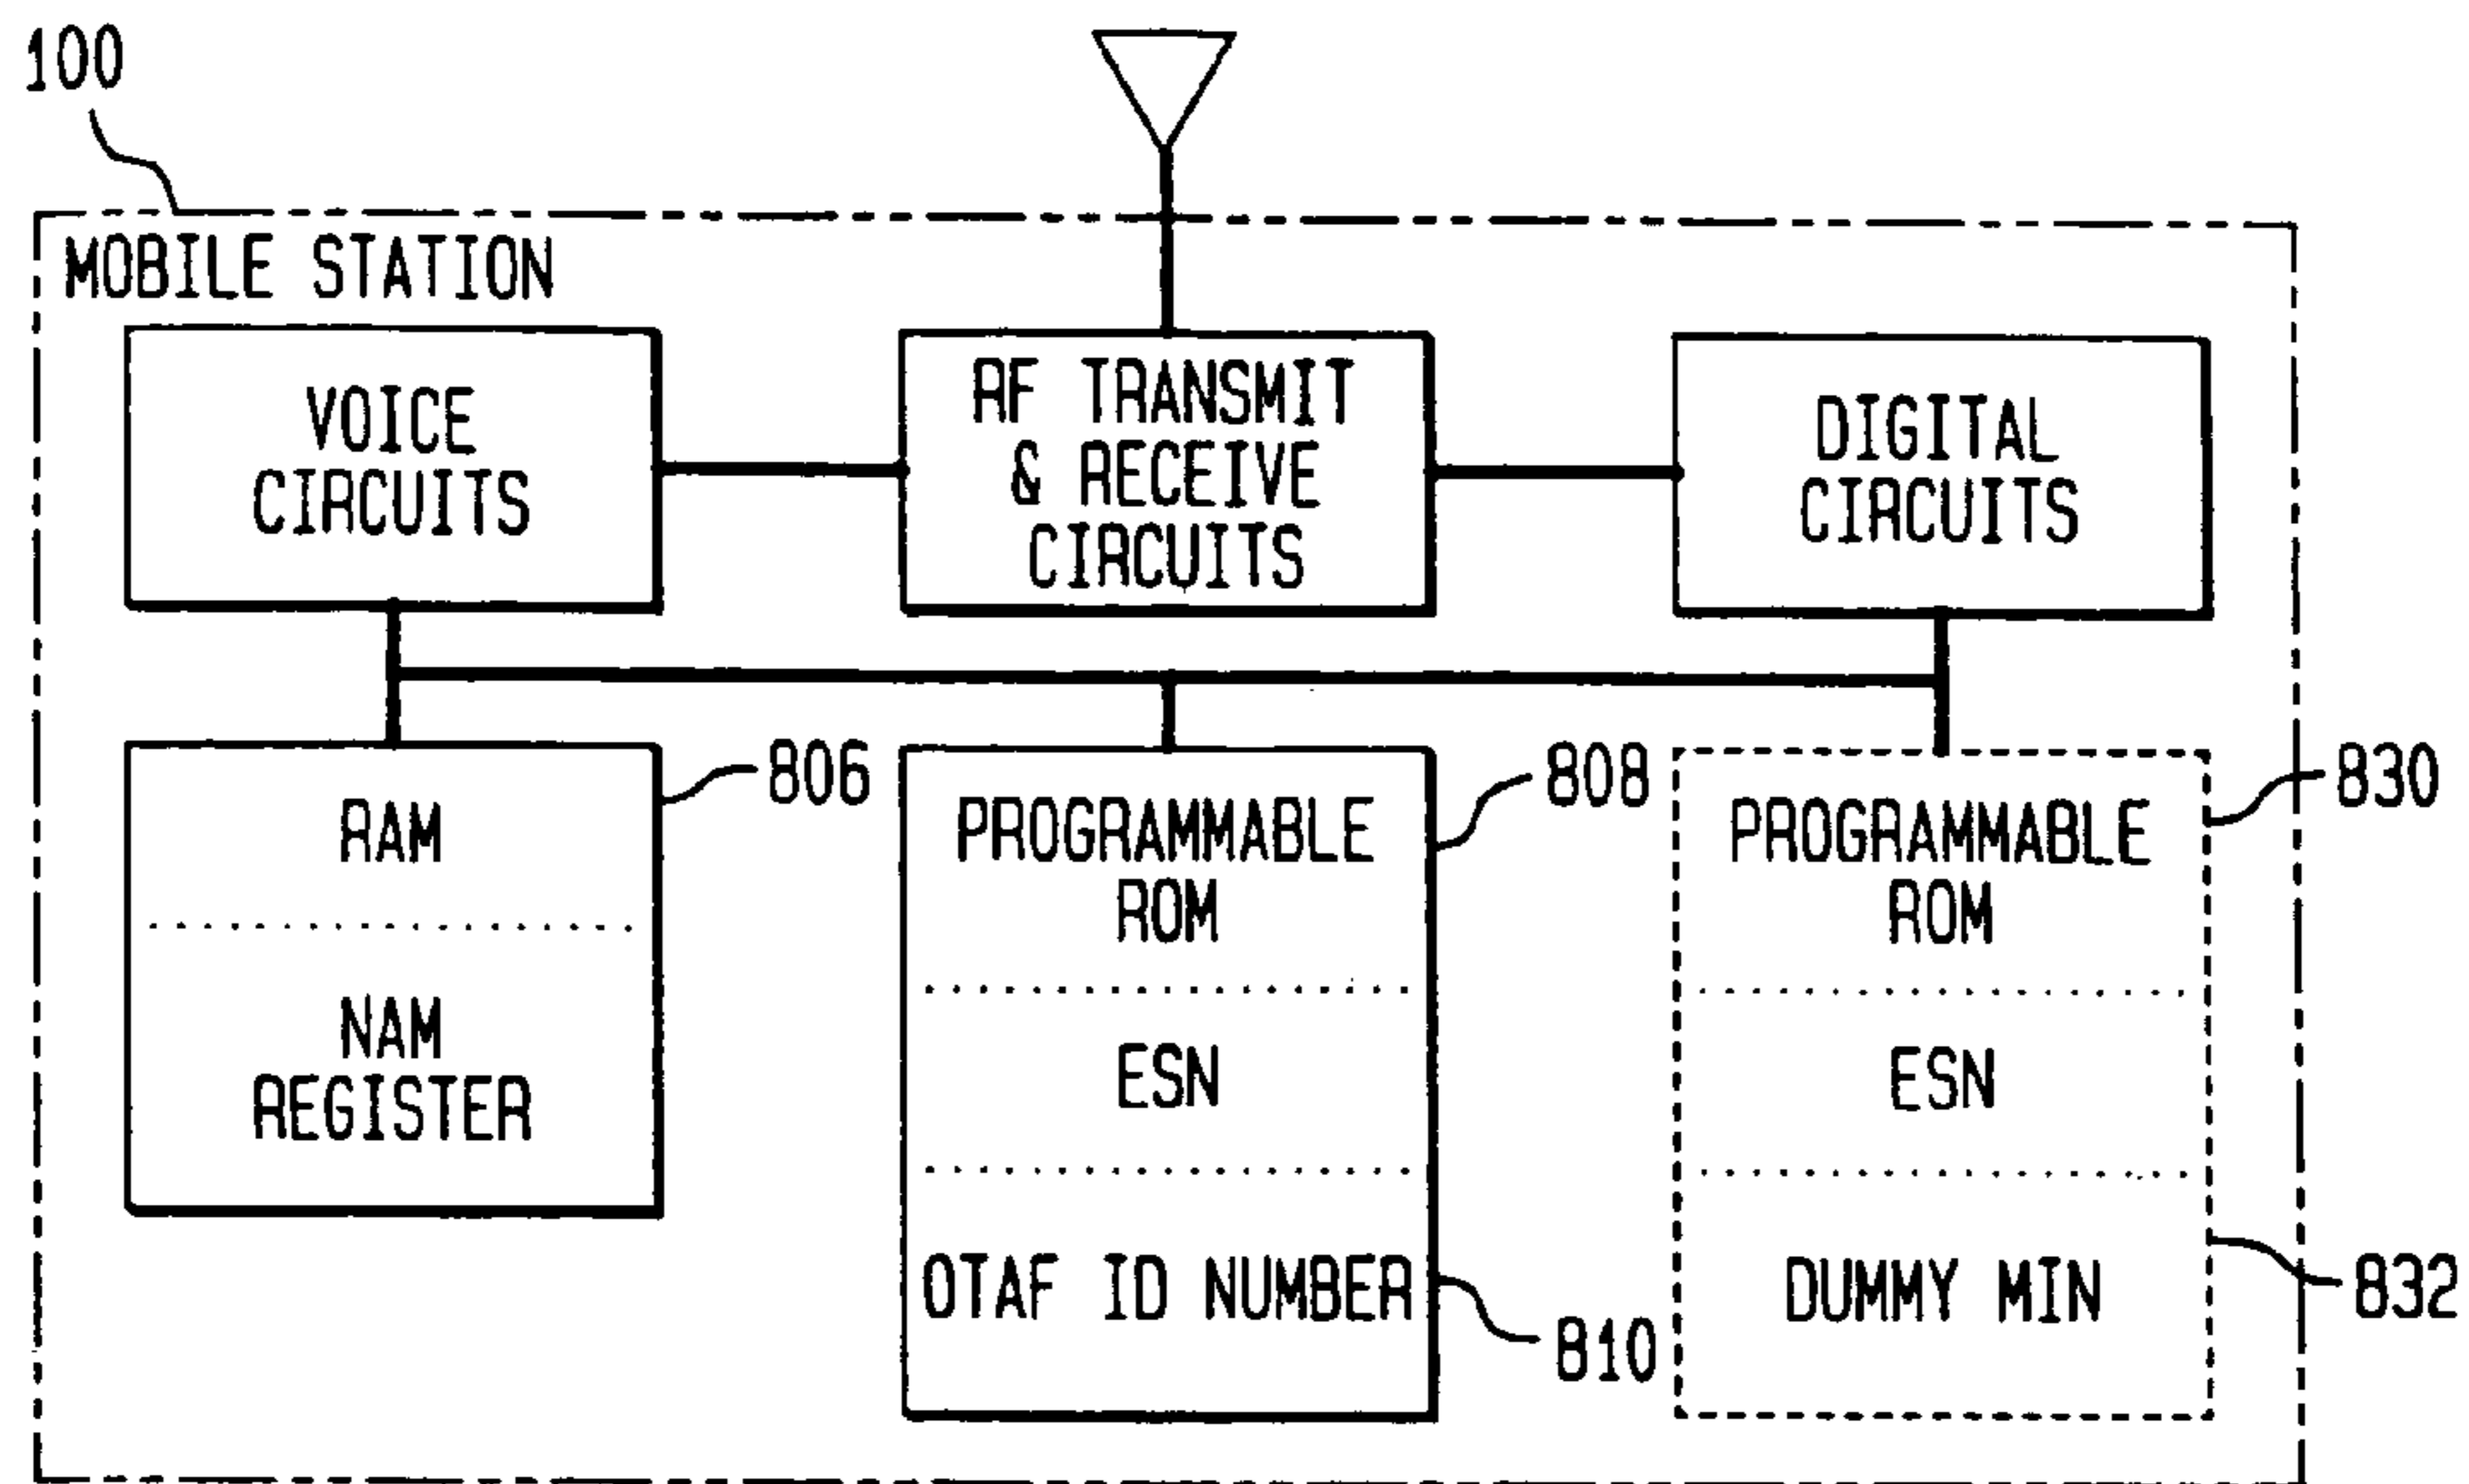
100

MOBILE STATION

VOICE CIRCUITS

RF TRANSMIT & RECEIVE CIRCUITS

DIGITAL CIRCUITS

806

RAM

NAM REGISTER

808

PROGRAMMABLE ROM

ESN

OTAF ID NUMBER

810

830

PROGRAMMABLE ROM

ESN

DUMMY MIN

832